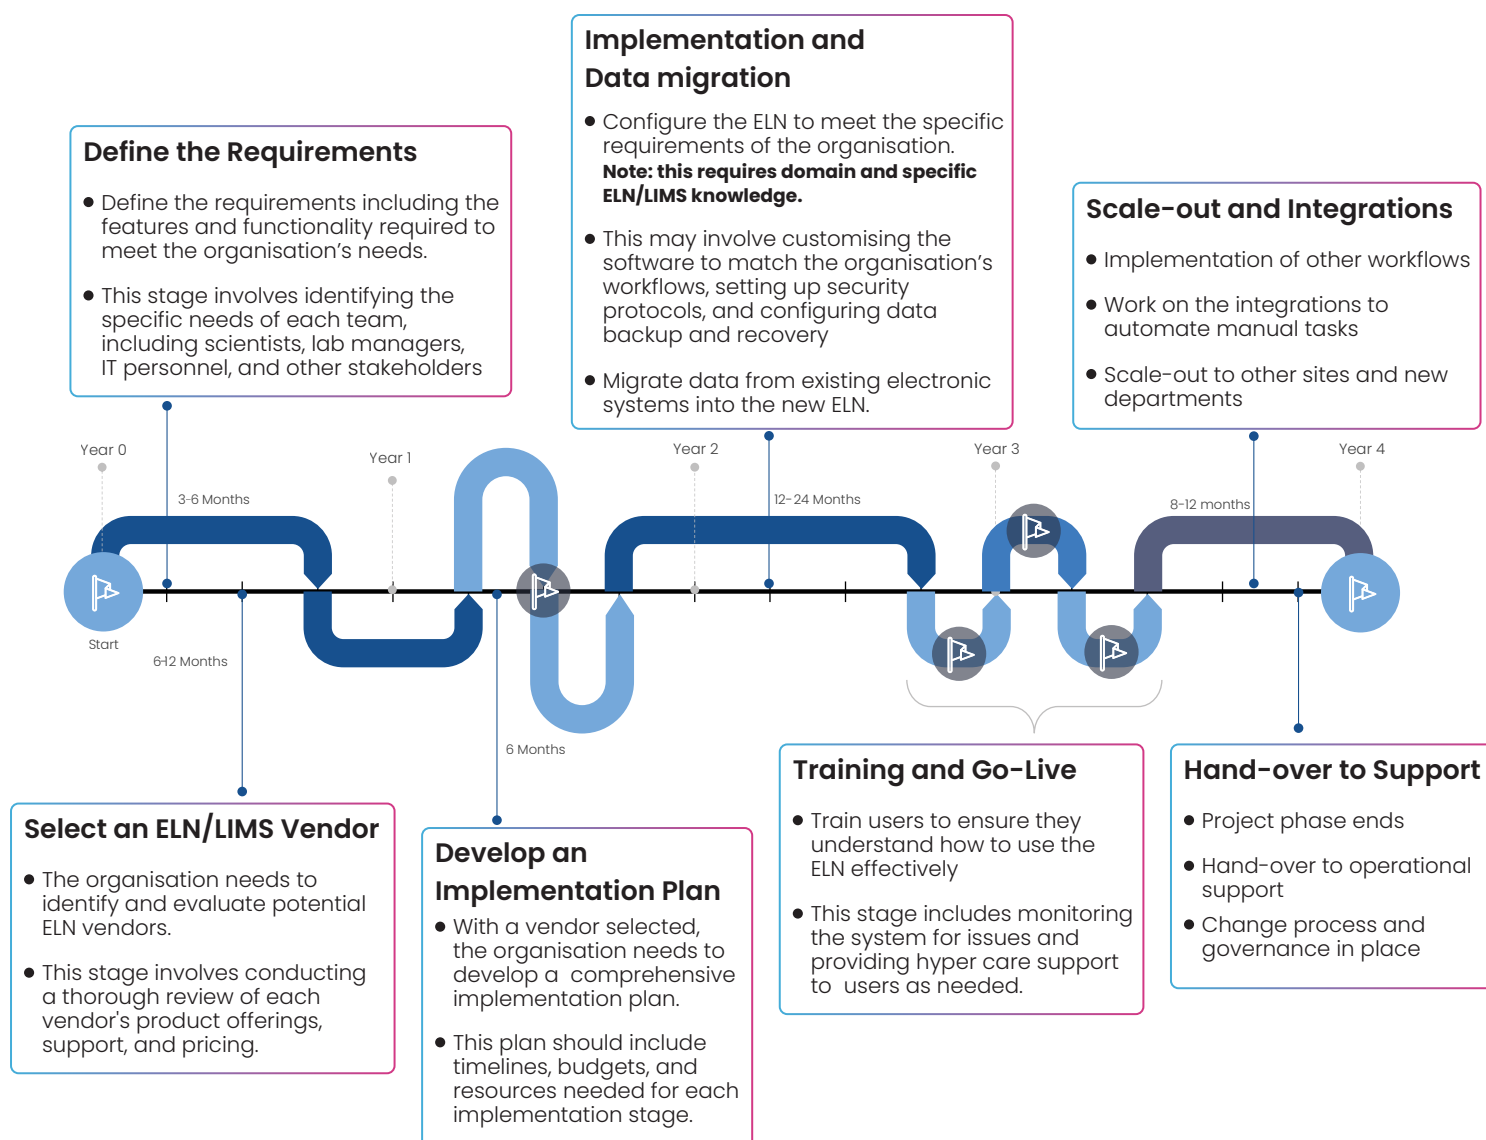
Implementation and Data migration

- Configure the ELN to meet the specific requirements of the organisation. **Note: this requires domain and specific ELN/LIMS knowledge.**
- This may involve customising the software to match the organisation's workflows, setting up security protocols, and configuring data backup and recovery
- Migrate data from existing electronic systems into the new ELN.

Define the Requirements

- Define the requirements including the features and functionality required to meet the organisation's needs.
- This stage involves identifying the specific needs of each team, including scientists, lab managers, IT personnel, and other stakeholders

Scale-out and Integrations

- Implementation of other workflows
- Work on the integrations to automate manual tasks
- Scale-out to other sites and new departments

Year 0

3-6 Months

Year 1

Year 2

12- 24 Months

Year 3

Year 4

8-12 months

Start

6-12 Months

6 Months

Training and Go-Live

- Train users to ensure they understand how to use the ELN effectively
- This stage includes monitoring the system for issues and providing hyper care support to users as needed.

Hand-over to Support

- Project phase ends
- Hand-over to operational support
- Change process and governance in place

Select an ELN/LIMS Vendor

- The organisation needs to identify and evaluate potential ELN vendors.
- This stage involves conducting a thorough review of each vendor's product offerings, support, and pricing.

Develop an Implementation Plan

- With a vendor selected, the organisation needs to develop a comprehensive implementation plan.
- This plan should include timelines, budgets, and resources needed for each implementation stage.